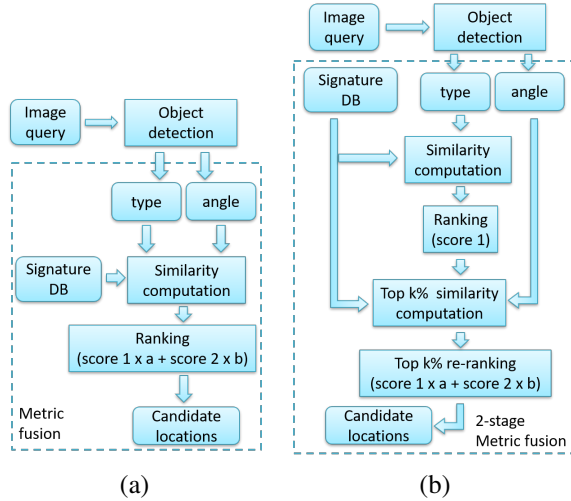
Image query

Object detection

type

angle

Signature DB

Similarity computation

Ranking (score 1 x a + score 2 x b)

Metric fusion

Candidate locations

(a)

Image query

Object detection

Signature DB

type

angle

Similarity computation

Ranking (score 1)

Top k% similarity computation

Top k% re-ranking (score 1 x a + score 2 x b)

Candidate locations

2-stage Metric fusion

(b)